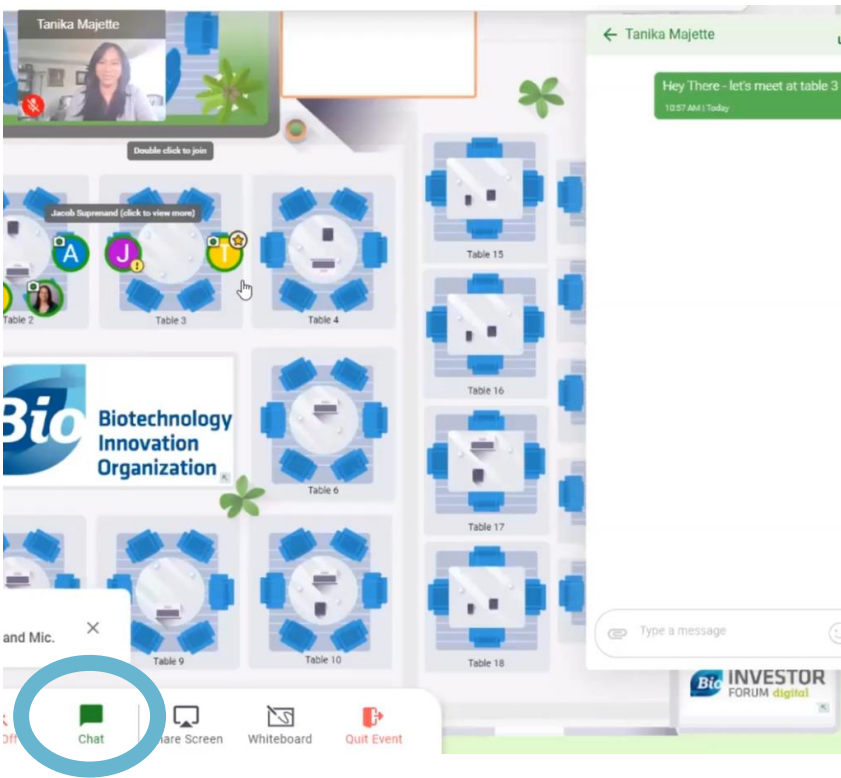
Tanika Majette

Double click to join

Jacob Suprenand (click to view more)

A

J

T

Table 2

Table 3

Table 4

Table 15

Table 16

Table 17

Table 18

Bio Biotechnology Innovation Organization

Table 6

Table 9

Table 10

and Mic.

×

Off

Chat

hare Screen

Whiteboard

Quit Event

← Tanika Majette

Hey There - let's meet at table 3

10:57 AM | Today

Type a message

Bio INVESTOR FORUM digital